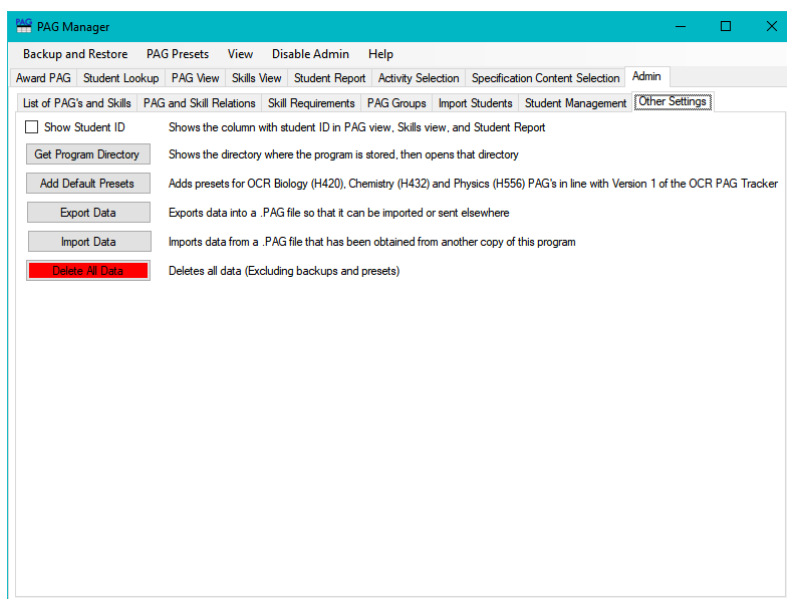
PAG Manager

Backup and Restore PAG Presets View Disable Admin Help

Award PAG Student Lookup PAG View Skills View Student Report Activity Selection Specification Content Selection Admin

List of PAG's and Skills PAG and Skill Relations Skill Requirements PAG Groups Import Students Student Management Other Settings

Show Student ID Shows the column with student ID in PAG view, Skills view, and Student Report

Get Program Directory Shows the directory where the program is stored, then opens that directory

Add Default Presets Adds presets for OCR Biology (H420), Chemistry (H432) and Physics (H556) PAG's in line with Version 1 of the OCR PAG Tracker

Export Data Exports data into a .PAG file so that it can be imported or sent elsewhere

Import Data Imports data from a .PAG file that has been obtained from another copy of this program

Delete All Data Deletes all data (Excluding backups and presets)